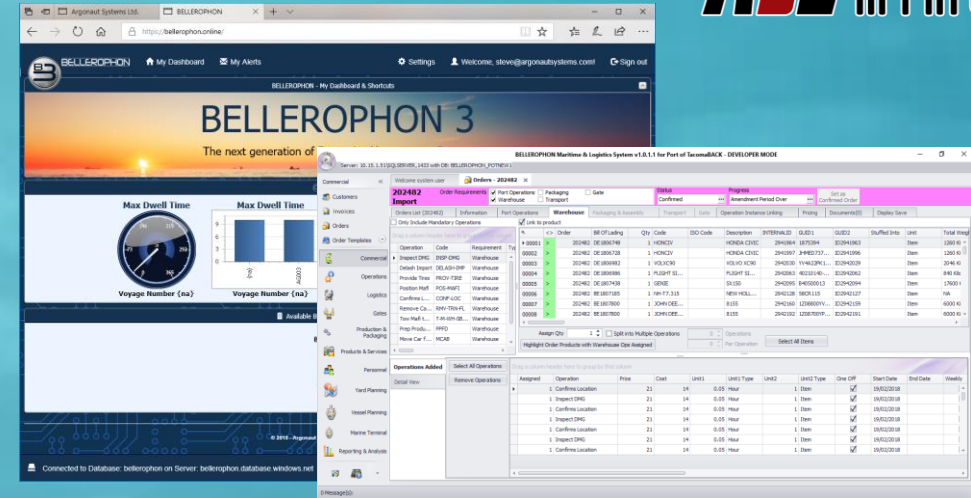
Argonaut Systems Ltd. BELLEROPHON

https://bellerophon.online/

BELLEROPHON My Dashboard My Alerts Settings Welcome, steve@argonautsystems.com Sign out

BELLEROPHON - My Dashboard & Shortcuts

BELLEROPHON 3

The next generation of

Max Dwell Time

Max Dwell Time

Voyage Number (na)

Voyage Number (na)

© 2018 - Argonaut

Connected to Database: bellerophon on Server: bellerophon.database.windows.net

BELLEROPHON Maritime & Logistics System v1.0.1.1 for Port of TacomaBACK - DEVELOPER MODE

Welcome system user Orders - 202482

Commercial

Customers

Invoices

Orders

Order Templates

202482 Import

Order Requirements Port Operations Packaging Gate Warehouse Transport

Status Confirmed

Progress Amendment Period Over

Set as Confirmed Order

Orders List (202482) Information Port Operations Warehouse Packaging & Assembly Transport Gate Operation Instance Linking Pricing Documents(0) Display Save

Only Include Mandatory Operations

Link to product

| Operation | Code | Requirement |
|---|---|---|
| Inspect DMG | INSP-DMG | Warehouse |
| Detash Import | DELASH-IMP | Warehouse |
| Provide Tines | PROV-TIRE | Warehouse |
| Position Mafi | POS-MAFI | Warehouse |
| Confirms L... | CONF-LOC | Warehouse |
| Remove Ca... | RMV-TRN-FL | Warehouse |
| Tow Mafi t... | T-M-WH-DE... | Warehouse |
| Prep Produ... | PPFD | Warehouse |
| Move Car F... | MCAB | Warehouse |

| Order | Bill Of Lading | Qty | Code | ISO Code | Description | INTERNALID | GUID1 | GUID2 | Stuffed Into | Unit |
|---|---|---|---|---|---|---|---|---|---|---|
| 00001 | 202482 DE1806748 | 1 | HONCIV | | HONDA CIVIC | 2941864 | IE7094 | IE2941983 | | Item |
| 00002 | 202482 DE1806728 | 1 | HONCIV | | HONDA CIVIC | 2941997 | JHMED737... | IE2941996 | | Item |
| 00003 | 202482 DE1806982 | 1 | VOLXC90 | | VOLVO XC90 | 2942030 | YV4A22PK1... | IE2942029 | | Item |
| 00004 | 202482 DE1806986 | 1 | FLIGHT SI... | | FLIGHT SI... | 2942063 | 40210140-... | IE2942062 | | Item |
| 00005 | 202482 DE1807438 | 1 | GENIE | | S3150 | 2942095 | 840000013 | IE2942094 | | Item |
| 00006 | 202482 BE1807185 | 1 | NH-T7.315 | | NEW HOLL... | 2942128 | SBCR115 | IE2942127 | | Item |
| 00007 | 202482 BE1807800 | 1 | JOHN DEE... | | 8155 | 2942160 | 1Z08600Y... | IE2942159 | | Item |
| 00008 | 202482 BE1807800 | 1 | JOHN DEE... | | 8155 | 2942192 | 1Z08700Y... | IE2942191 | | Item |

Assign Qty 1 Split into Multiple Operations Operations Per Operation Select All Items

Highlight Order Products with Warehouse Ops Assigned

Commercial Operations Logistics Gates Production & Packaging Products & Services Personnel Yard Planning Vessel Planning Marine Terminal Reporting & Analysis

Operations Added Detail View

Select All Operations Remove Operations

Drag a column header here to group by that column

| Assigned | Operation | Price | Cost | Unit1 | Unit1 Type | Unit2 | Unit2 Type | One Off | Start Date | End Date |
|---|---|---|---|---|---|---|---|---|---|---|
| 1 | Confirms Location | 21 | 14 | 0.05 | Hour | 1 | Item | ✓ | 19/02/2018 | |
| 1 | Inspect DMG | 21 | 14 | 0.05 | Hour | 1 | Item | ✓ | 19/02/2018 | |
| 1 | Confirms Location | 21 | 14 | 0.05 | Hour | 1 | Item | ✓ | 19/02/2018 | |
| 1 | Inspect DMG | 21 | 14 | 0.05 | Hour | 1 | Item | ✓ | 19/02/2018 | |
| 1 | Confirms Location | 21 | 14 | 0.05 | Hour | 1 | Item | ✓ | 19/02/2018 | |
| 1 | Inspect DMG | 21 | 14 | 0.05 | Hour | 1 | Item | ✓ | 19/02/2018 | |
| 1 | Confirms Location | 21 | 14 | 0.05 | Hour | 1 | Item | ✓ | 19/02/2018 | |

0 Message(s):